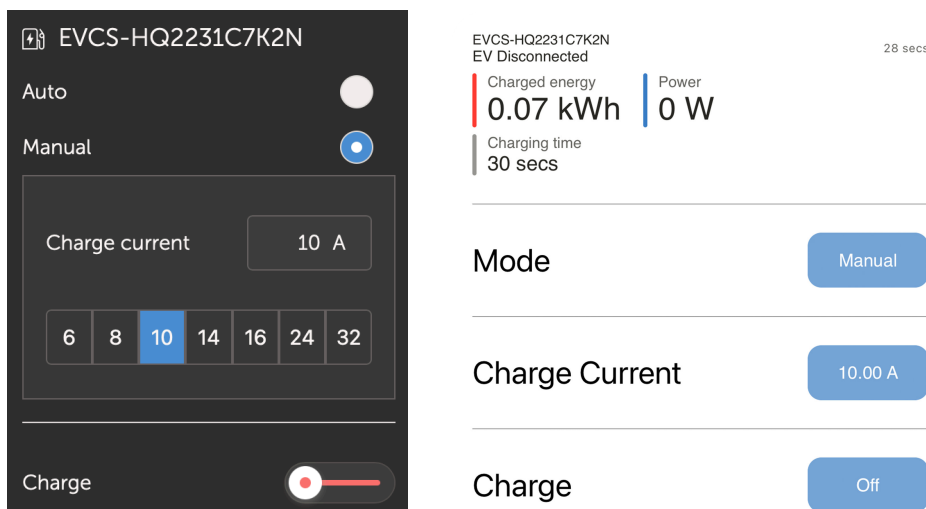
EVCS-HQ2231C7K2N

Auto

Manual

Charge current 10 A

| 6 | 8 | 10 | 14 | 16 | 24 | 32 |
|---|---|---|---|---|---|---|

Charge

EVCS-HQ2231C7K2N
EV Disconnected

28 secs

Charged energy
0.07 kWh

Power
0 W

Charging time
30 secs

Mode Manual

Charge Current 10.00 A

Charge Off